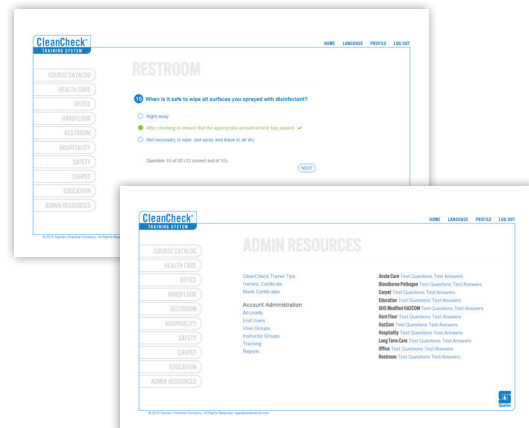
CleanCheck®
TRAINING SYSTEM

HOME LANGUAGE PROFILE LOG OUT

COURSE CATALOG
HEALTH CARE
OFFICE
HARDFLOOR
RESTROOM
HOSPITALITY
SAFETY
CARPET
EDUCATION
ADMIN RESOURCES

RESTROOM

15 When is it safe to wipe all surfaces you sprayed with disinfectant?

Right away.

After checking to ensure that the appropriate amount of time has passed. ✓

Not necessary to wipe, just spray and leave to air dry.

Question 15 of 20 (10 correct out of 10)

NEXT

© 2015 Spartan Chemical Company. All Rights Reserved.

CleanCheck®
TRAINING SYSTEM

HOME LANGUAGE PROFILE LOG OUT

COURSE CATALOG
HEALTH CARE
OFFICE
HARDFLOOR
RESTROOM
HOSPITALITY
SAFETY
CARPET
EDUCATION
ADMIN RESOURCES

ADMIN RESOURCES

CleanCheck Trainer Tips
Generic Certificate
Blank Certificates

Account Administration
Accounts
End Users
User Groups
Instructor Groups
Tracking
Reports

Acute Care Test Questions Test Answers
Bloodborne Pathogen Test Questions Test Answers
Carpet Test Questions Test Answers
Education Test Questions Test Answers
GHS Modified HAZCOM Test Questions Test Answers
Hard Floor Test Questions Test Answers
HazCom Test Questions Test Answers
Hospitality Test Questions Test Answers
Long Term Care Test Questions Test Answers
Office Test Questions Test Answers
Restroom Test Questions Test Answers

© 2015 Spartan Chemical Company. All Rights Reserved. spartanchemical.com

Spartan